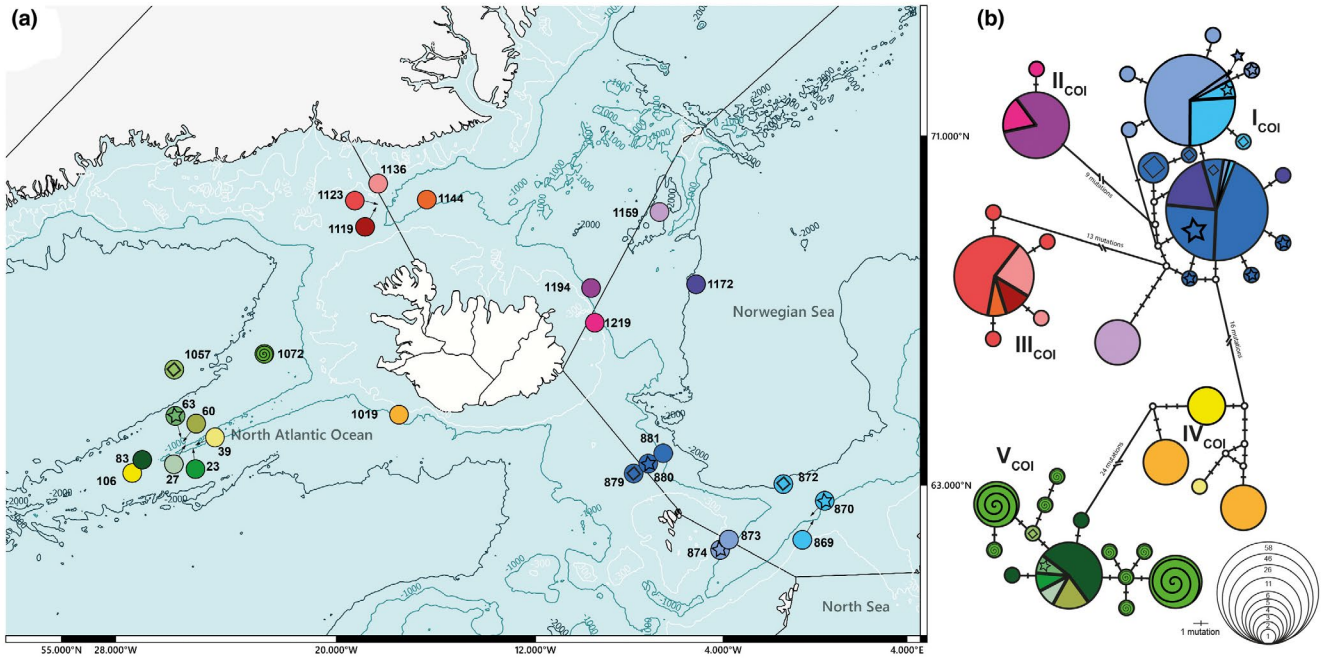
(a)

71.000°N

1136
1123
1144
1119
1159
1194
1172
1219
Norwegian Sea
1057
1072
63
60
1019
North Atlantic Ocean
39
83
27
23
106
881
879
880
872
63.000°N
870
873
874
869
North Sea

-1000
-2000

55.000°N
28.000°W
20.000°W
12.000°W
4.000°W
4.000°E

(b)

$II_{COI}$
$I_{COI}$
9 mutations
13 mutations
$III_{COI}$
16 mutations
$IV_{COI}$
$V_{COI}$
24 mutations

58
46
26
11
6
4
3
2
1
1 mutation